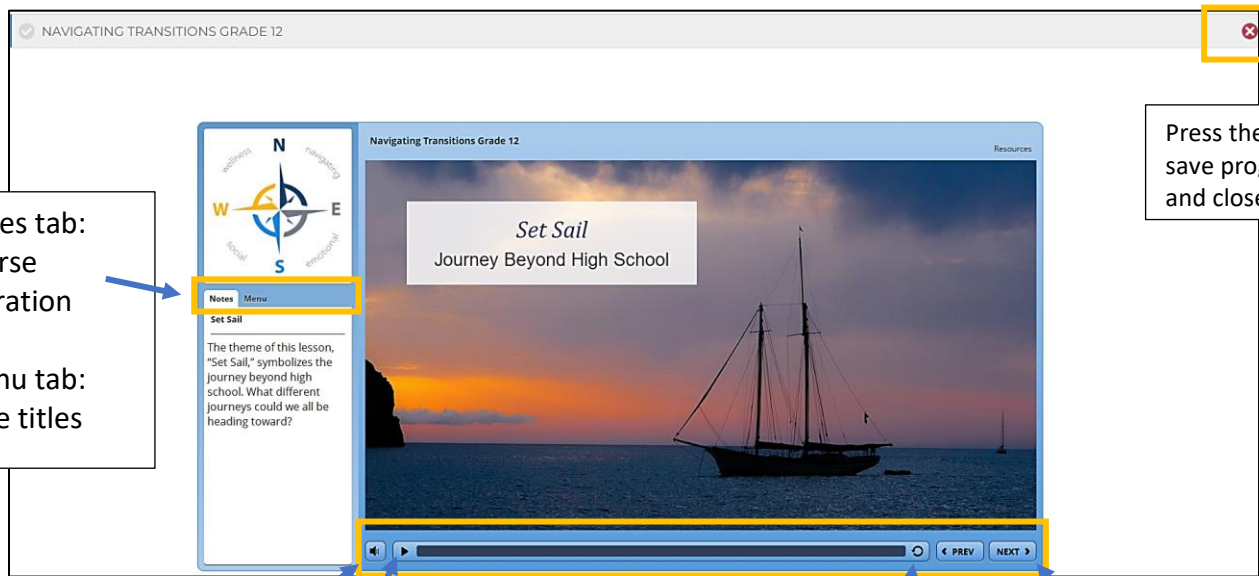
NAVIGATING TRANSITIONS GRADE 12

es tab:
rse
ration

nu tab:
e titles

N
E
S
W
wellness
navigating
social
emotional

Notes Menu

Set Sail

The theme of this lesson, “Set Sail,” symbolizes the journey beyond high school. What different journeys could we all be heading toward?

Navigating Transitions Grade 12

Resources

Set Sail
Journey Beyond High School

PREV
NEXT

Press the
save pro
and close